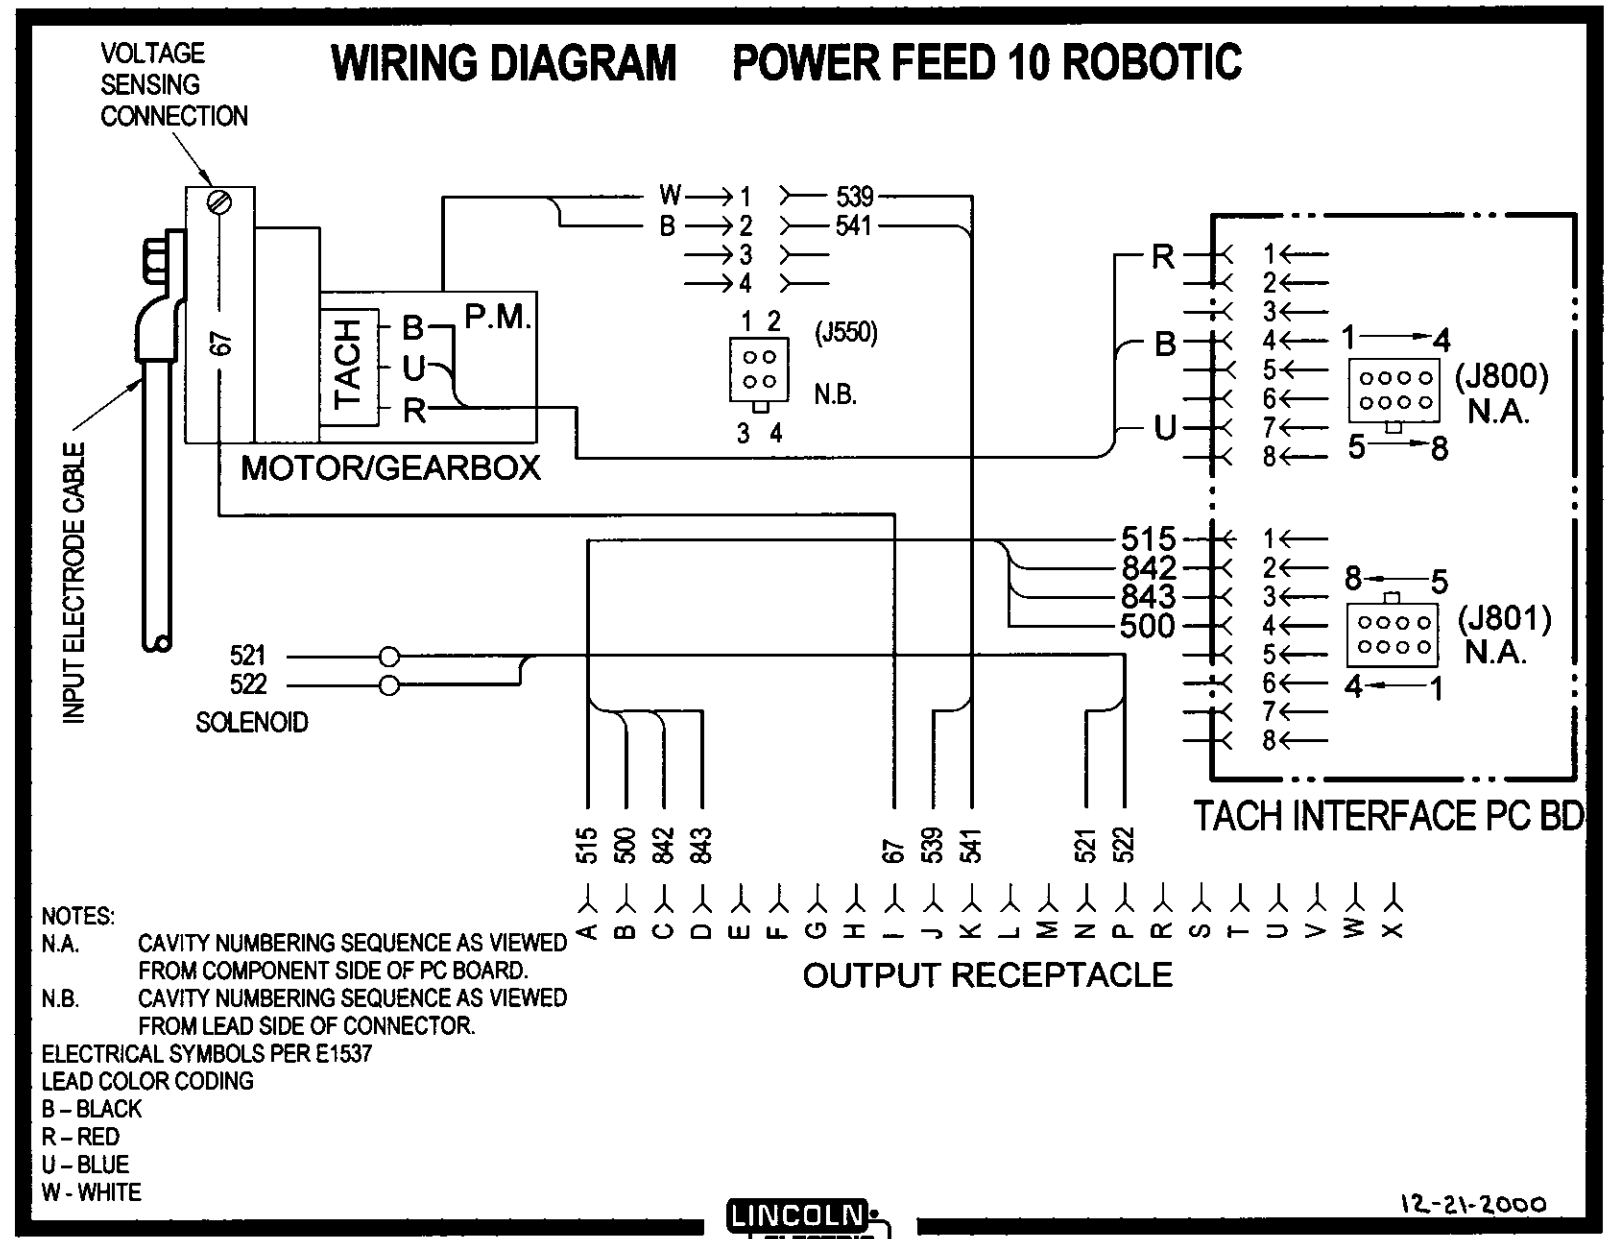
WIRING DIAGRAM POWER FEED 10 ROBOTIC

VOLTAGE SENSING CONNECTION

INPUT ELECTRODE CABLE

67

TACH

B
U
R

P.M.

MOTOR/GEARBOX

W → 1 539
B → 2 541
→ 3
→ 4

1 2
(J550)
3 4
N.B.

R
B
U

1←
2←
3←
4←
5←
6←
7←
8←

1 → 4
5 → 8
(J800)
N.A.

515
842
843
500

1←
2←
3←
4←
5←
6←
7←
8←

8 ← 5
4 ← 1
(J801)
N.A.

521
522
SOLENOID

TACH INTERFACE PC BD

515 500 842 843 67 539 541 521 522

A B C D E F G H I J K L M N P R S T U V W X

OUTPUT RECEPTACLE

NOTES:
N.A. CAVITY NUMBERING SEQUENCE AS VIEWED FROM COMPONENT SIDE OF PC BOARD.
N.B. CAVITY NUMBERING SEQUENCE AS VIEWED FROM LEAD SIDE OF CONNECTOR.
ELECTRICAL SYMBOLS PER E1537
LEAD COLOR CODING
B – BLACK
R – RED
U – BLUE
W - WHITE

LINCOLN
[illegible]

12-21-2000